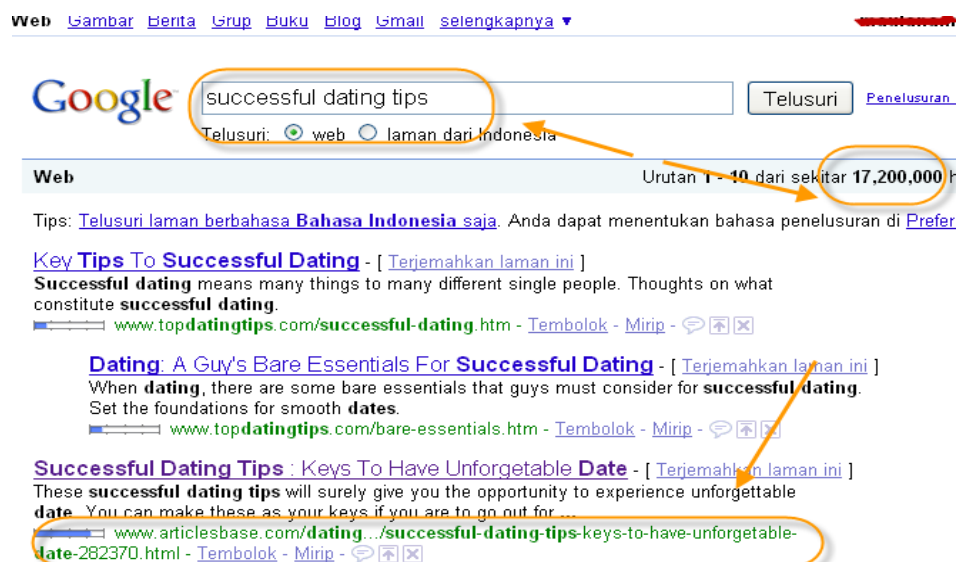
Web Gambar Berita Grup Buku Blog Gmail selengkapnya ▼

Google

successful dating tips

Telusuri

Penelusuran

Telusuri: web laman dari Indonesia

Web

Urutan 1 - 10 dari sekitar 17,200,000

Tips: Telusuri laman berbahasa Bahasa Indonesia saja. Anda dapat menentukan bahasa penelusuran di Prefer

Key Tips To Successful Dating - [ Terjemahkan laman ini ]
Successful dating means many things to many different single people. Thoughts on what constitute successful dating.
www.topdatingtips.com/successful-dating.htm - Tembolok - Mirip

Dating: A Guy's Bare Essentials For Successful Dating - [ Terjemahkan laman ini ]
When dating, there are some bare essentials that guys must consider for successful dating. Set the foundations for smooth dates.
www.topdatingtips.com/bare-essentials.htm - Tembolok - Mirip

Successful Dating Tips : Keys To Have Unforgetable Date - [ Terjemahkan laman ini ]
These successful dating tips will surely give you the opportunity to experience unforgettable date. You can make these as your keys if you are to go out for ...
www.articlesbase.com/dating.../successful-dating-tips-keys-to-have-unforgetable-date-282370.html - Tembolok - Mirip